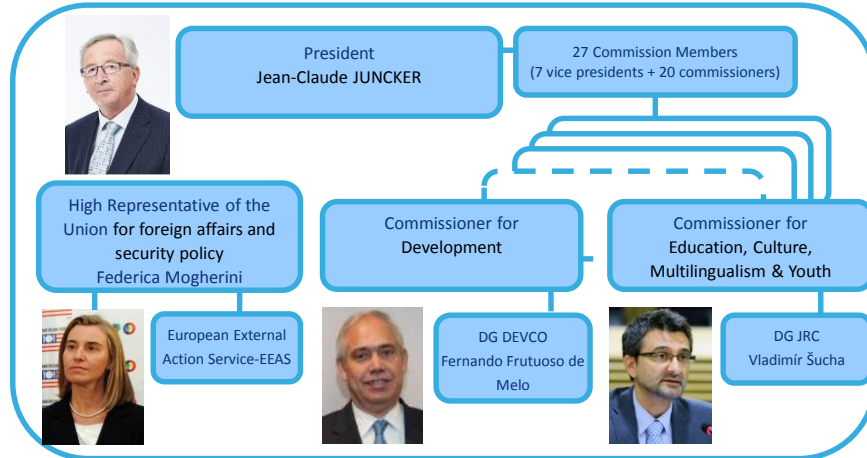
President
Jean-Claude JUNCKER

27 Commission Members
(7 vice presidents + 20 commissioners)

High Representative of the Union for foreign affairs and security policy
Federica Mogherini

Commissioner for
Development

Commissioner for
Education, Culture, Multilingualism & Youth

European External Action Service-EEAS

DG DEVCO
Fernando Frutuoso de Melo

DG JRC
Vladimír Šucha